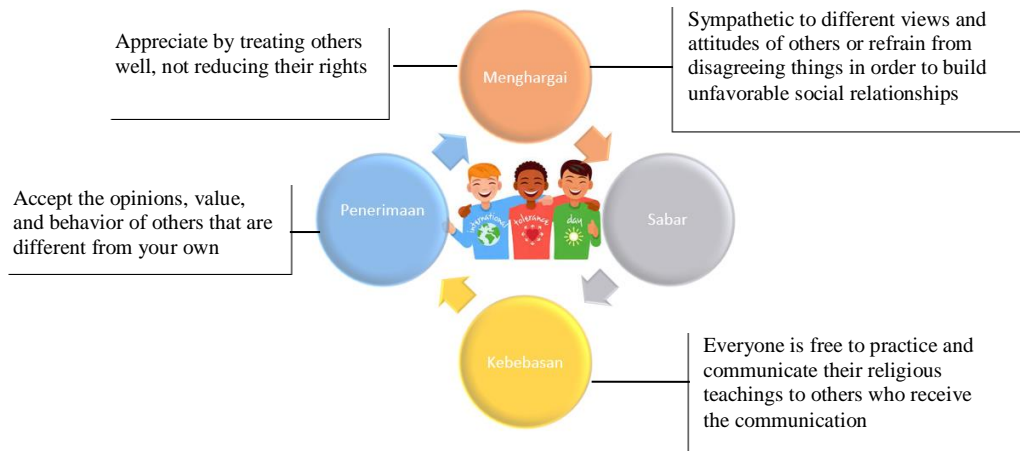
Appreciate by treating others well, not reducing their rights

Menghargai

Sympathetic to different views and attitudes of others or refrain from disagreeing things in order to build unfavorable social relationships

Accept the opinions, value, and behavior of others that are different from your own

Penerimaan

international tolerance day

Sabar

Kebebasan

Everyone is free to practice and communicate their religious teachings to others who receive the communication